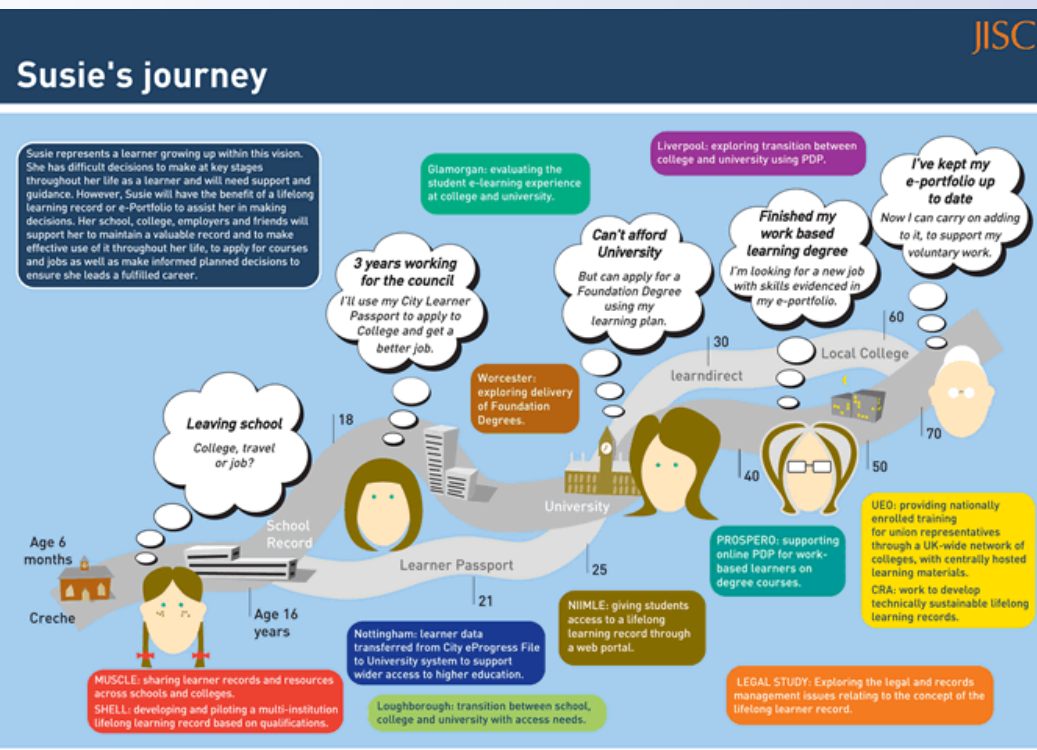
JISC

Susie's journey

Susie represents a learner growing up within this vision. She has difficult decisions to make at key stages throughout her life as a learner and will need support and guidance. However, Susie will have the benefit of a lifelong learning record or e-Portfolio to assist her in making decisions. Her school, college, employers and friends will support her to maintain a valuable record and to make effective use of it throughout her life, to apply for courses and jobs as well as make informed planned decisions to ensure she leads a fulfilled career.

Glamorgan: evaluating the student e-learning experience at college and university.

Liverpool: exploring transition between college and university using PDP.

I've kept my e-portfolio up to date
Now I can carry on adding to it, to support my voluntary work.

Finished my work based learning degree
I'm looking for a new job with skills evidenced in my e-portfolio.

Can't afford University
But can apply for a Foundation Degree using my learning plan.

3 years working for the council
I'll use my City Learner Passport to apply to College and get a better job.

Leaving school
College, travel or job?

Worcester: exploring delivery of Foundation Degrees.

Age 6 months

Creche

School Record

Age 16 years

18

Learner Passport

21

University

25

learndirect

30

40

Local College

50

60

70

PROSPERO: supporting online PDP for work-based learners on degree courses.

UEO: providing nationally enrolled training for union representatives through a UK-wide network of colleges, with centrally hosted learning materials.
CRA: work to develop technically sustainable lifelong learning records.

NIIMLE: giving students access to a lifelong learning record through a web portal.

Nottingham: learner data transferred from City eProgress File to University system to support wider access to higher education.

MUSCLE: sharing learner records and resources across schools and colleges.
SHELL: developing and piloting a multi-institution lifelong learning record based on qualifications.

Loughborough: transition between school, college and university with access needs.

LEGAL STUDY: Exploring the legal and records management issues relating to the concept of the lifelong learner record.